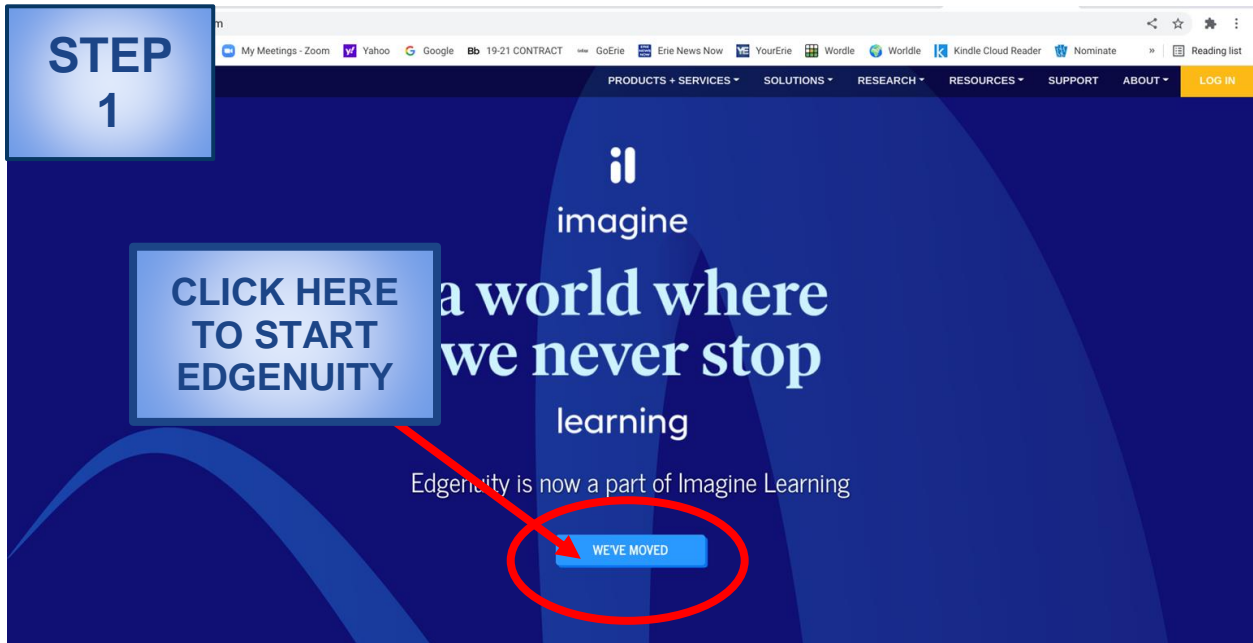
STEP 1

m

My Meetings - Zoom Yahoo Google Bb 19-21 CONTRACT GoErie Erie News Now YourErie Wordle Worldle Kindle Cloud Reader Nominate » Reading list

PRODUCTS + SERVICES SOLUTIONS RESEARCH RESOURCES SUPPORT ABOUT LOG IN

il
imagine

CLICK HERE TO START EDGENUITY

a world where we never stop

learning

Edgenuity is now a part of Imagine Learning

WE'VE MOVED